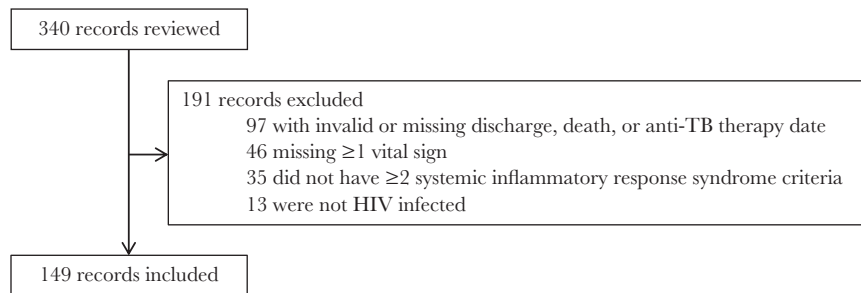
340 records reviewed

191 records excluded
97 with invalid or missing discharge, death, or anti-TB therapy date
46 missing ≥1 vital sign
35 did not have ≥2 systemic inflammatory response syndrome criteria
13 were not HIV infected

149 records included